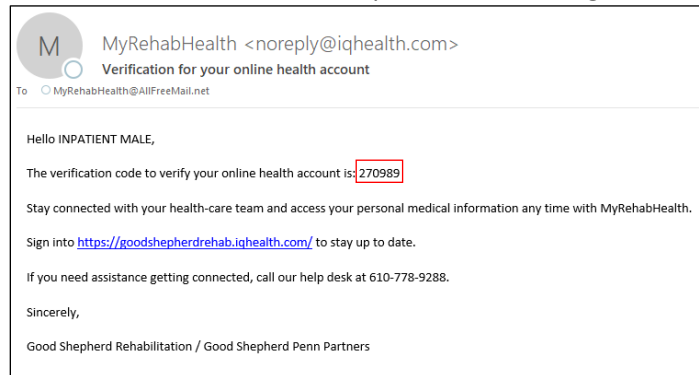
M

MyRehabHealth <noreply@iqhealth.com>

Verification for your online health account

To MyRehabHealth@AllFreeMail.net

Hello INPATIENT MALE,

The verification code to verify your online health account is: 270989

Stay connected with your health-care team and access your personal medical information any time with MyRehabHealth.

Sign into https://goodshepherdrehab.iqhealth.com/ to stay up to date.

If you need assistance getting connected, call our help desk at 610-778-9288.

Sincerely,

Good Shepherd Rehabilitation / Good Shepherd Penn Partners